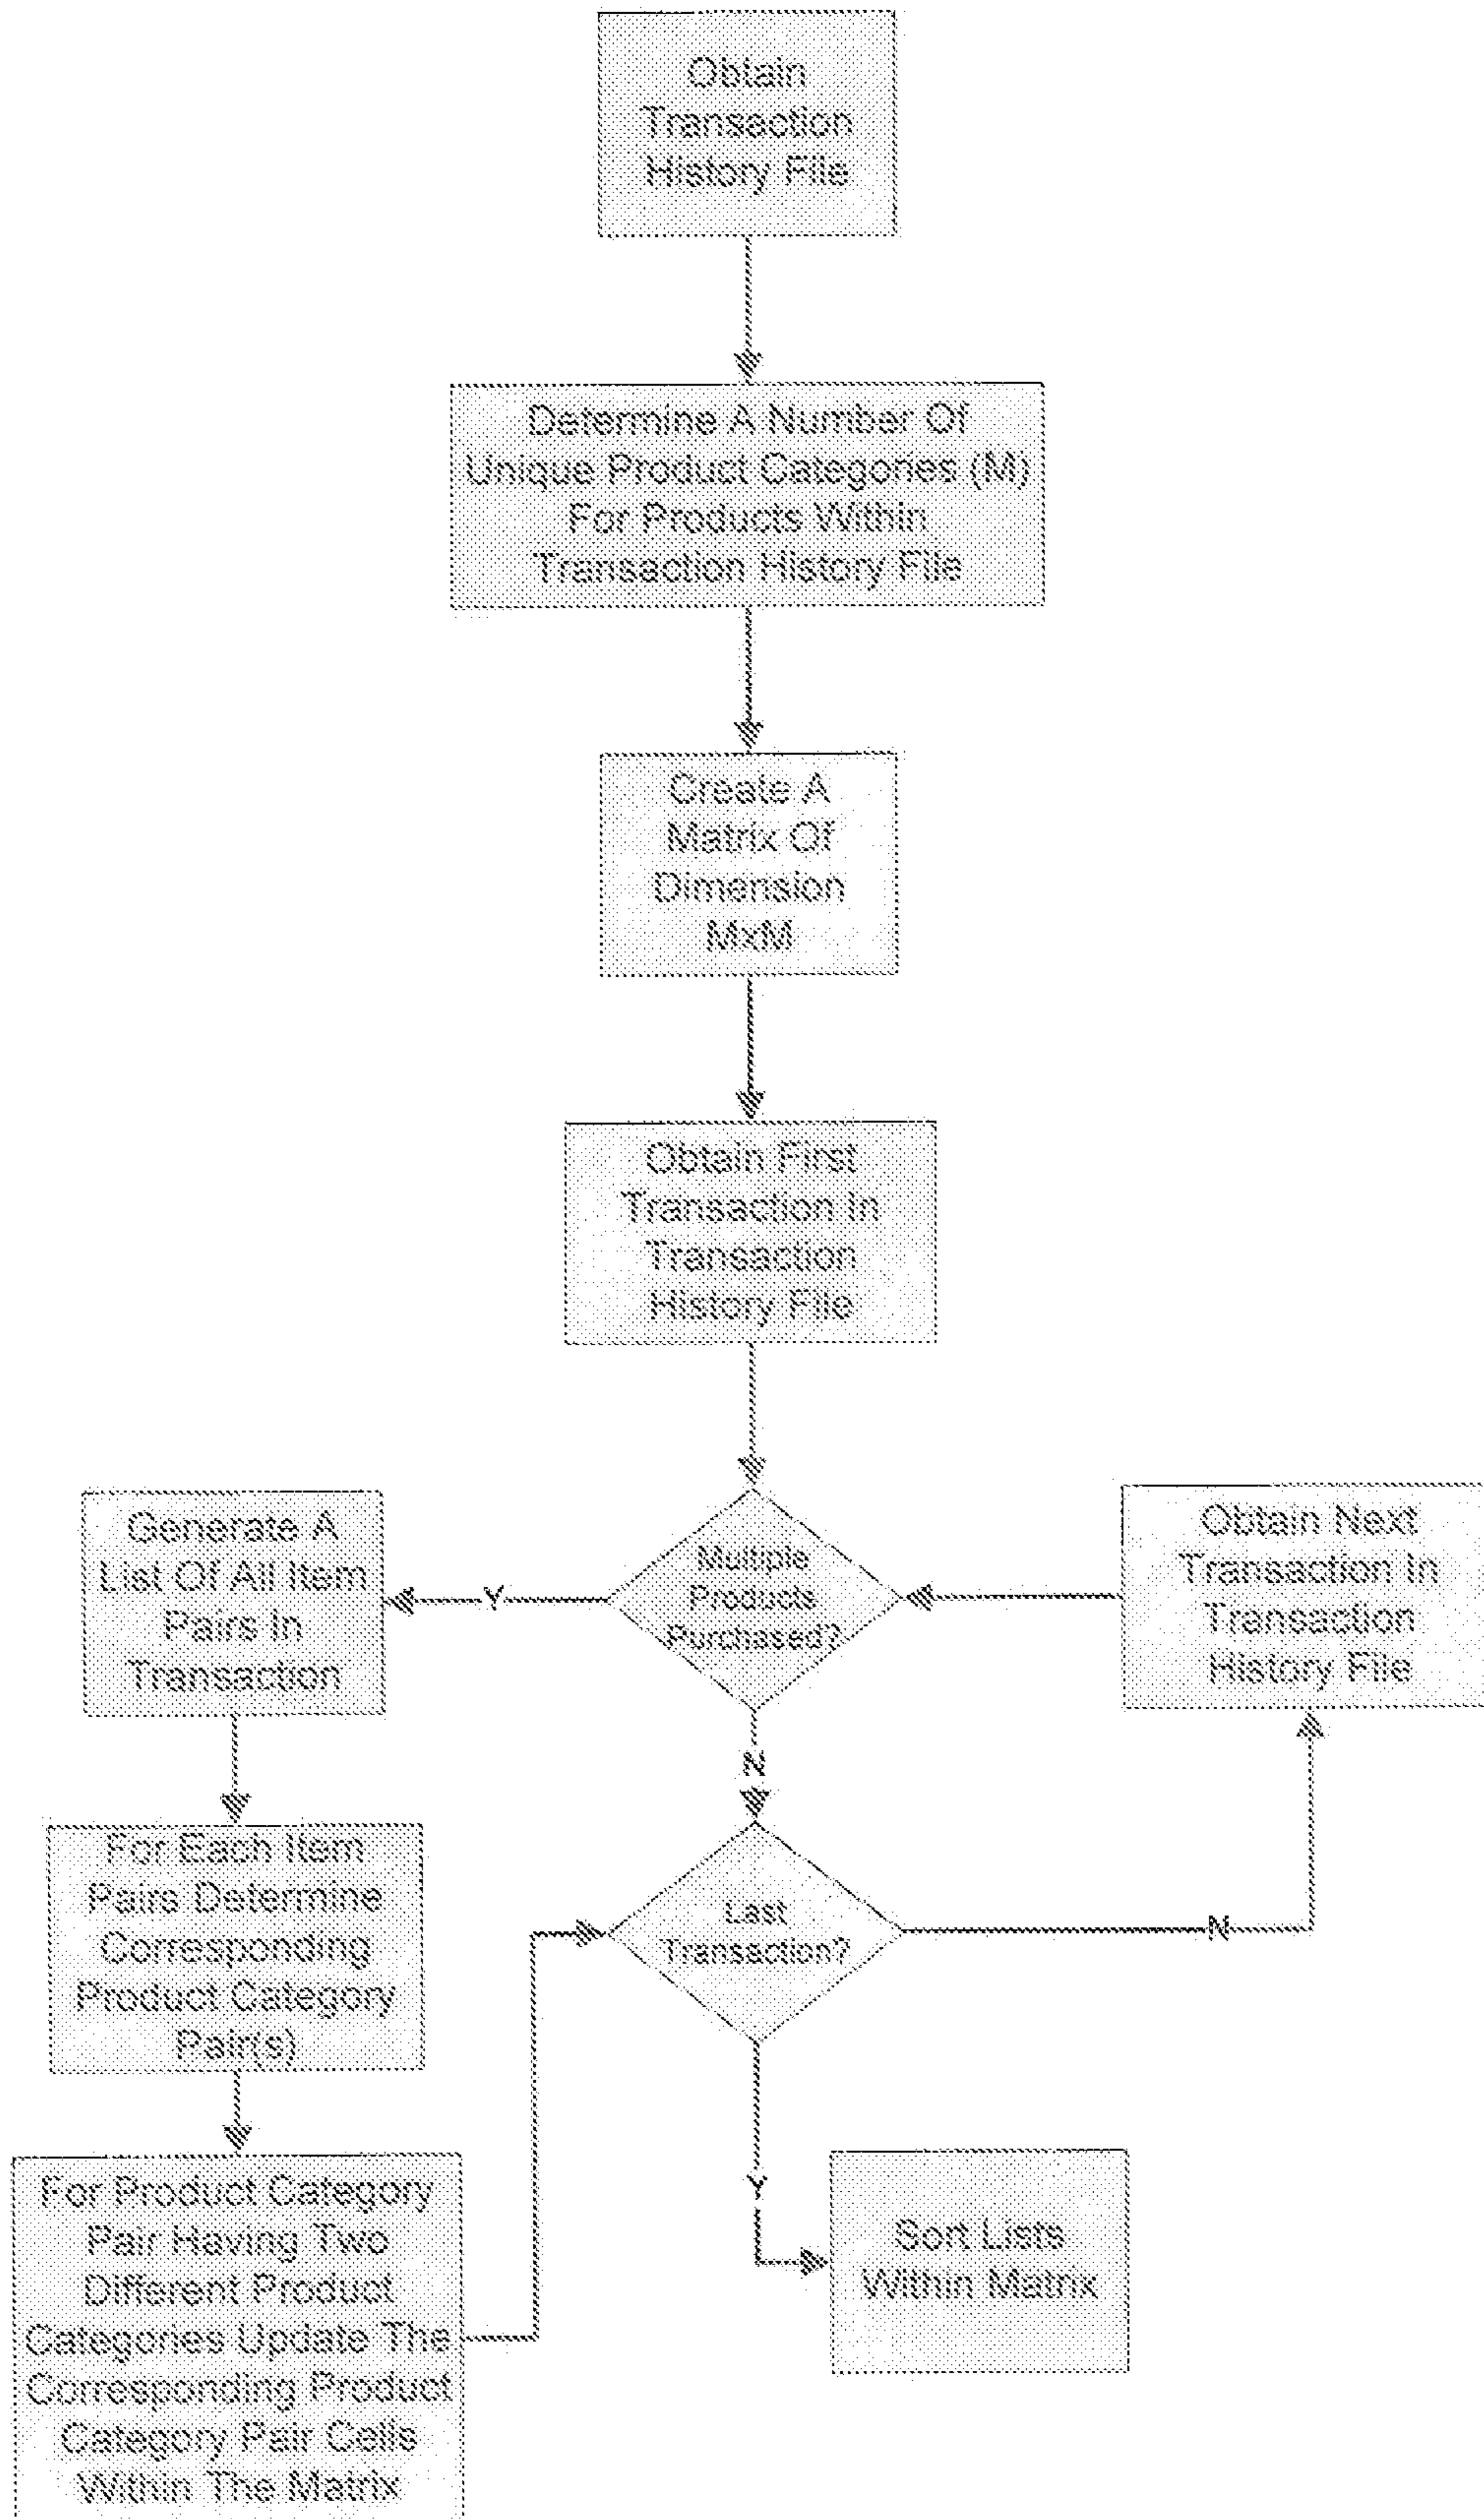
Obtain Transaction History File

Determine A Number Of Unique Product Categories (M) For Products Within Transaction History File

Create A Matrix Of Dimension MxM

Obtain First Transaction In Transaction History File

Generate A List Of All Item Pairs In Transaction

Y

Multiple Products Purchased?

Obtain Next Transaction In Transaction History File

N

For Each Item Pairs Determine Corresponding Product Category Pair(s)

Last Transaction?

N

For Product Category Pair Having Two Different Product Categories Update The Corresponding Product Category Pair Cells Within The Matrix

Y

Sort Lists Within Matrix